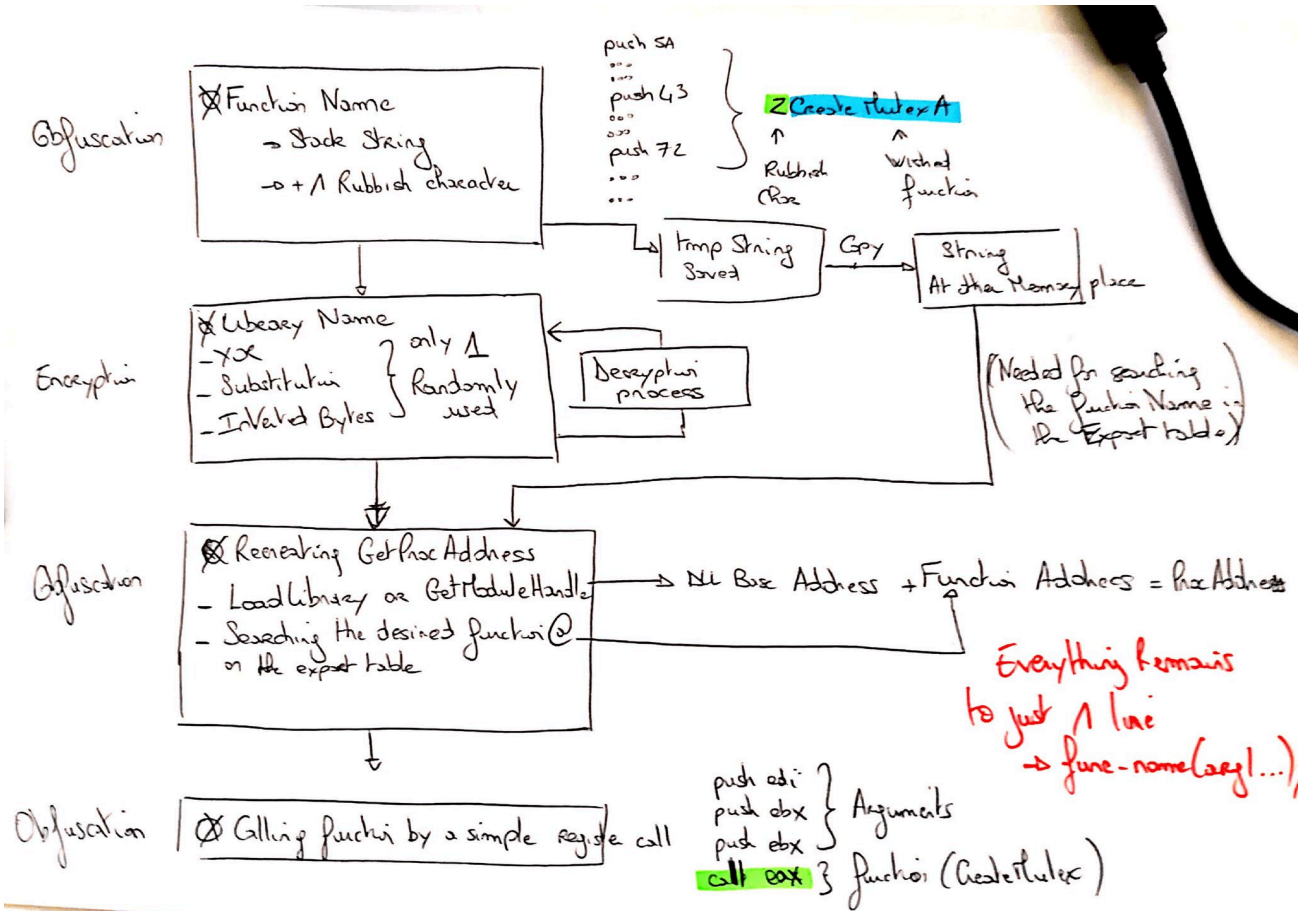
Obfuscation

Function Name
→ Stack String
→ + 1 Rubbish character

push 5A
...
push 43
...
push 72
...
...

ZCreateMutexA
↑ Rubbish Char
↑ Wished function

Tmp String Saved

Copy

String At other Memory place

Encryption

Library Name
_ XOR
_ Substitution
_ Inverted Bytes
only 1 Randomly used

Decryption process

(Needed for searching the Function Name in the Export table)

Obfuscation

Recreating GetProcAddress
_ LoadLibrary or GetModuleHandle
_ Searching the desired function@ on the export table

→ Dll Base Address + Function Address = ProcAddress

Everything Remains to just 1 line
→ func-name(arg1...)

Obfuscation

Calling function by a simple register call

push edi
push ebx
push ebx
} Arguments
call eax } function (CreateMutex)